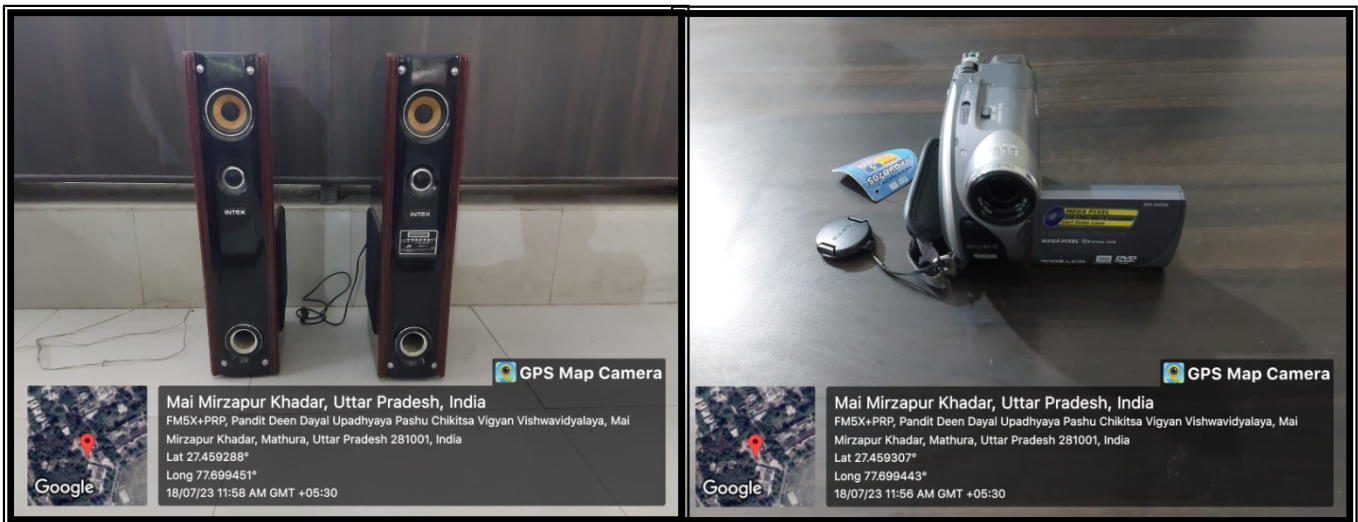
INTEX

INTEX

GPS Map Camera

Google

Mai Mirzapur Khadar, Uttar Pradesh, India
FM5X+PRP, Pandit Deen Dayal Upadhyaya Pashu Chikitsa Vigyan Vishwavidyalaya, Mai Mirzapur Khadar, Mathura, Uttar Pradesh 281001, India
Lat 27.459288°
Long 77.699451°
18/07/23 11:58 AM GMT +05:30

SONY

MEGA PIXEL

WIDE LCD

DVD

GPS Map Camera

Google

Mai Mirzapur Khadar, Uttar Pradesh, India
FM5X+PRP, Pandit Deen Dayal Upadhyaya Pashu Chikitsa Vigyan Vishwavidyalaya, Mai Mirzapur Khadar, Mathura, Uttar Pradesh 281001, India
Lat 27.459307°
Long 77.699443°
18/07/23 11:56 AM GMT +05:30